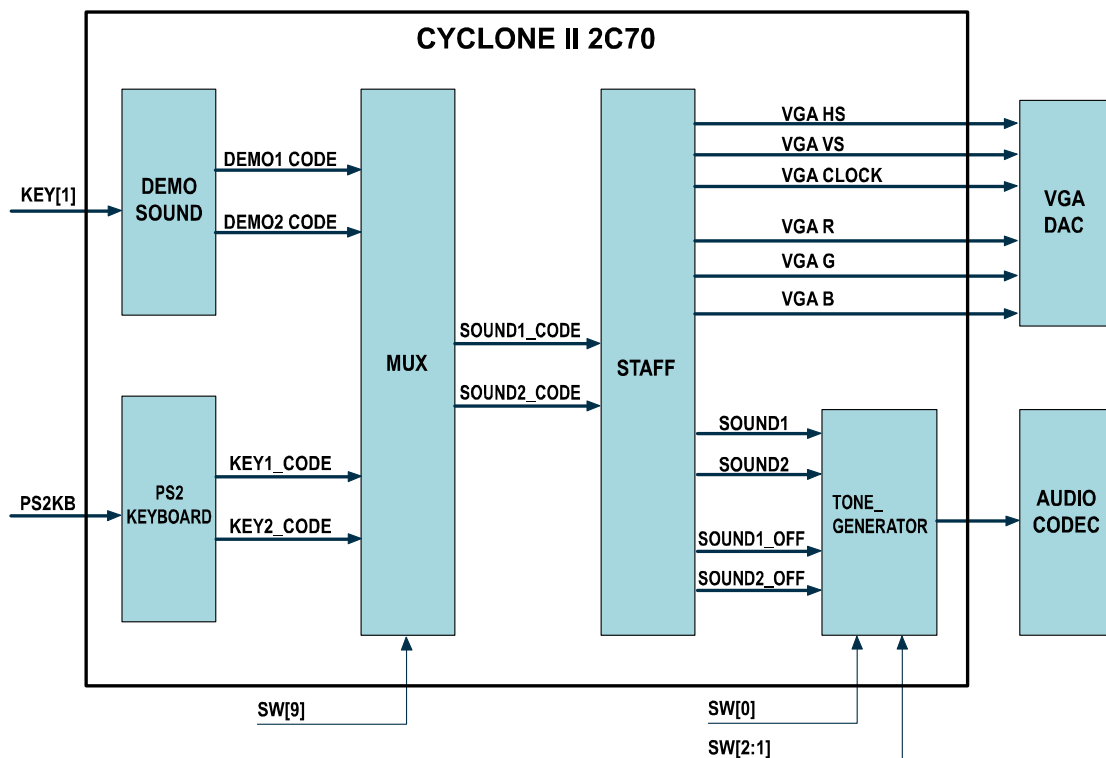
CYCLONE II 2C70

KEY[1]

DEMO SOUND

DEMO1 CODE

DEMO2 CODE

MUX

SOUND1_CODE

SOUND2_CODE

STAFF

VGA HS

VGA VS

VGA CLOCK

VGA R

VGA G

VGA B

VGA DAC

PS2KB

PS2 KEYBOARD

KEY1_CODE

KEY2_CODE

SOUND1

SOUND2

SOUND1_OFF

SOUND2_OFF

TONE_ GENERATOR

AUDIO CODEC

SW[9]

SW[0]

SW[2:1]